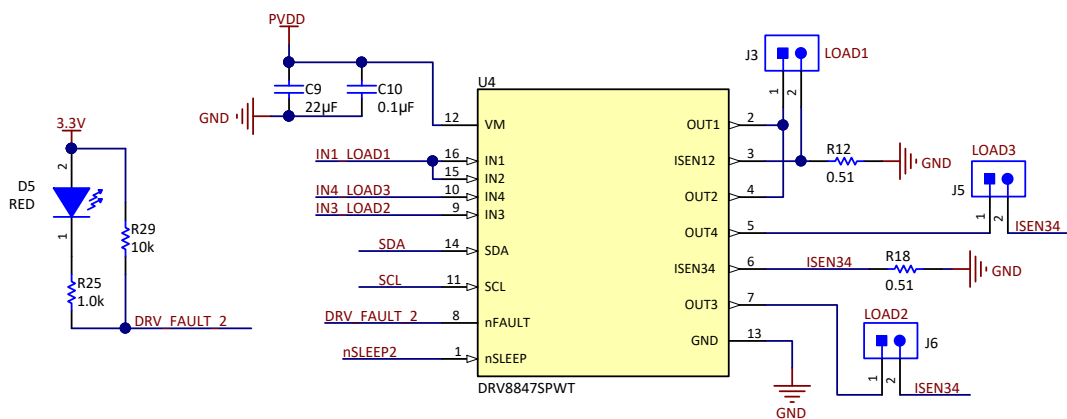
PVDD

GND

C9
22µF

C10
0.1µF

U4

J3

LOAD1

3.3V

D5
RED

2

1

R29
10k

R25
1.0k

DRV_FAULT_2

IN1_LOAD1

IN4_LOAD3

IN3_LOAD2

SDA

SCL

DRV_FAULT_2

nSLEEP2

12 VM

16 IN1

15 IN2

10 IN4

9 IN3

14 SDA

11 SCL

8 nFAULT

1 nSLEEP

OUT1 2

ISEN12 3

OUT2 4

OUT4 5

ISEN34 6

OUT3 7

GND 13

DRV8847SPWT

1

2

R12
0.51

GND

LOAD3

J5

1

2

ISEN34

ISEN34

R18
0.51

GND

LOAD2

J6

2

1

ISEN34

GND